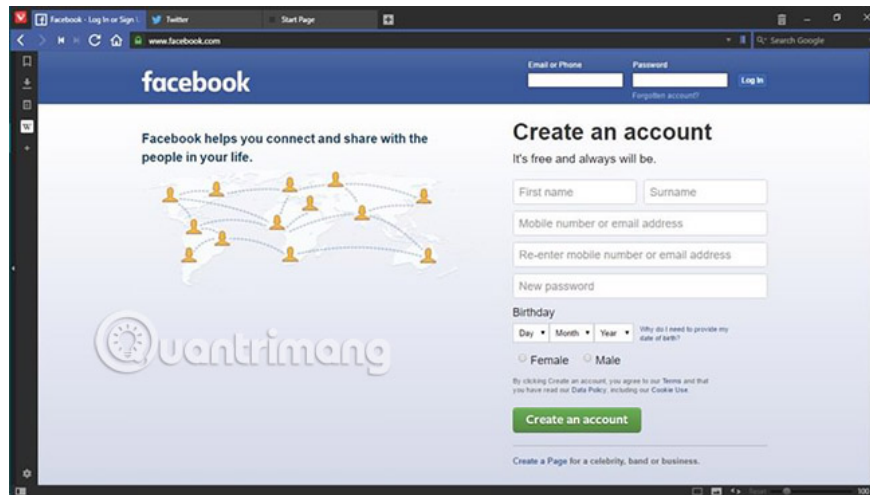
Facebook - Log In or Sign U
Twitter
Start Page
www.facebook.com
Search Google

facebook
Email or Phone
Password
Log In
Forgotten account?

Facebook helps you connect and share with the people in your life.

Create an account
It's free and always will be.
First name
Surname
Mobile number or email address
Re-enter mobile number or email address
New password
Birthday
Day
Month
Year
Why do I need to provide my date of birth?
Female
Male
By clicking Create an account, you agree to our Terms and that you have read our Data Policy, including our Cookie Use.
Create an account
Create a Page for a celebrity, band or business.

Quantrimang